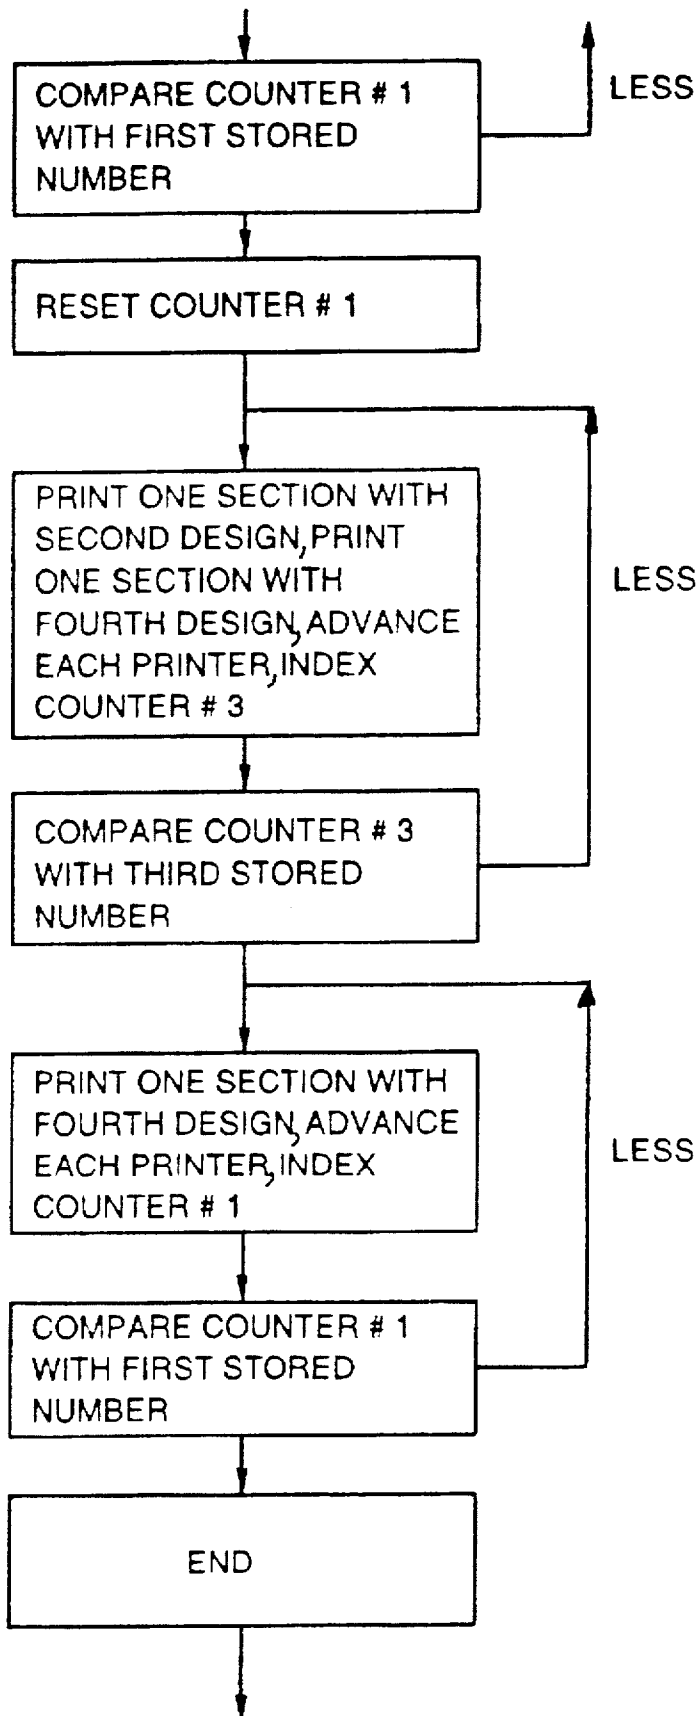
COMPARE COUNTER # 1 WITH FIRST STORED NUMBER

LESS

RESET COUNTER # 1

PRINT ONE SECTION WITH SECOND DESIGN, PRINT ONE SECTION WITH FOURTH DESIGN, ADVANCE EACH PRINTER, INDEX COUNTER # 3

LESS

COMPARE COUNTER # 3 WITH THIRD STORED NUMBER

PRINT ONE SECTION WITH FOURTH DESIGN, ADVANCE EACH PRINTER, INDEX COUNTER # 1

LESS

COMPARE COUNTER # 1 WITH FIRST STORED NUMBER

END